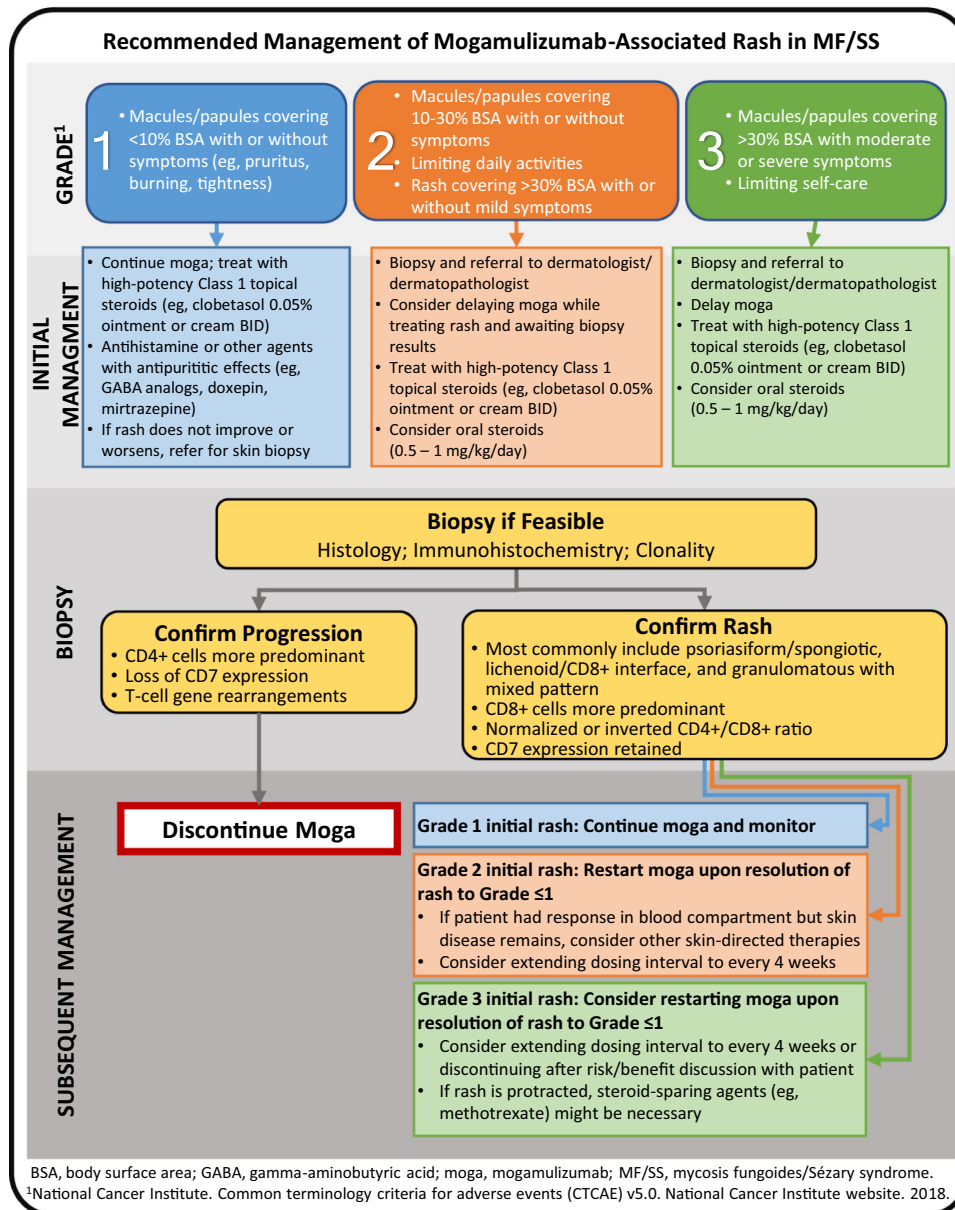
Recommended Management of Mogamulizumab-Associated Rash in MF/SS

GRADE$^1$

1
• Macules/papules covering <10% BSA with or without symptoms (eg, pruritus, burning, tightness)

2
• Macules/papules covering 10-30% BSA with or without symptoms
• Limiting daily activities
• Rash covering >30% BSA with or without mild symptoms

3
• Macules/papules covering >30% BSA with moderate or severe symptoms
• Limiting self-care

INITIAL MANAGMENT

• Continue moga; treat with high-potency Class 1 topical steroids (eg, clobetasol 0.05% ointment or cream BID)
• Antihistamine or other agents with antipurititic effects (eg, GABA analogs, doxepin, mirtrazepine)
• If rash does not improve or worsens, refer for skin biopsy

• Biopsy and referral to dermatologist/ dermatopathologist
• Consider delaying moga while treating rash and awaiting biopsy results
• Treat with high-potency Class 1 topical steroids (eg, clobetasol 0.05% ointment or cream BID)
• Consider oral steroids (0.5 – 1 mg/kg/day)

• Biopsy and referral to dermatologist/dermatopathologist
• Delay moga
• Treat with high-potency Class 1 topical steroids (eg, clobetasol 0.05% ointment or cream BID)
• Consider oral steroids (0.5 – 1 mg/kg/day)

BIOPSY

Biopsy if Feasible
Histology; Immunohistochemistry; Clonality

Confirm Progression
• CD4+ cells more predominant
• Loss of CD7 expression
• T-cell gene rearrangements

Confirm Rash
• Most commonly include psoriasiform/spongiotic, lichenoid/CD8+ interface, and granulomatous with mixed pattern
• CD8+ cells more predominant
• Normalized or inverted CD4+/CD8+ ratio
• CD7 expression retained

SUBSEQUENT MANAGEMENT

Discontinue Moga

Grade 1 initial rash: Continue moga and monitor

Grade 2 initial rash: Restart moga upon resolution of rash to Grade ≤1
• If patient had response in blood compartment but skin disease remains, consider other skin-directed therapies
• Consider extending dosing interval to every 4 weeks

Grade 3 initial rash: Consider restarting moga upon resolution of rash to Grade ≤1
• Consider extending dosing interval to every 4 weeks or discontinuing after risk/benefit discussion with patient
• If rash is protracted, steroid-sparing agents (eg, methotrexate) might be necessary

BSA, body surface area; GABA, gamma-aminobutyric acid; moga, mogamulizumab; MF/SS, mycosis fungoides/Sézary syndrome.
$^1$National Cancer Institute. Common terminology criteria for adverse events (CTCAE) v5.0. National Cancer Institute website. 2018.